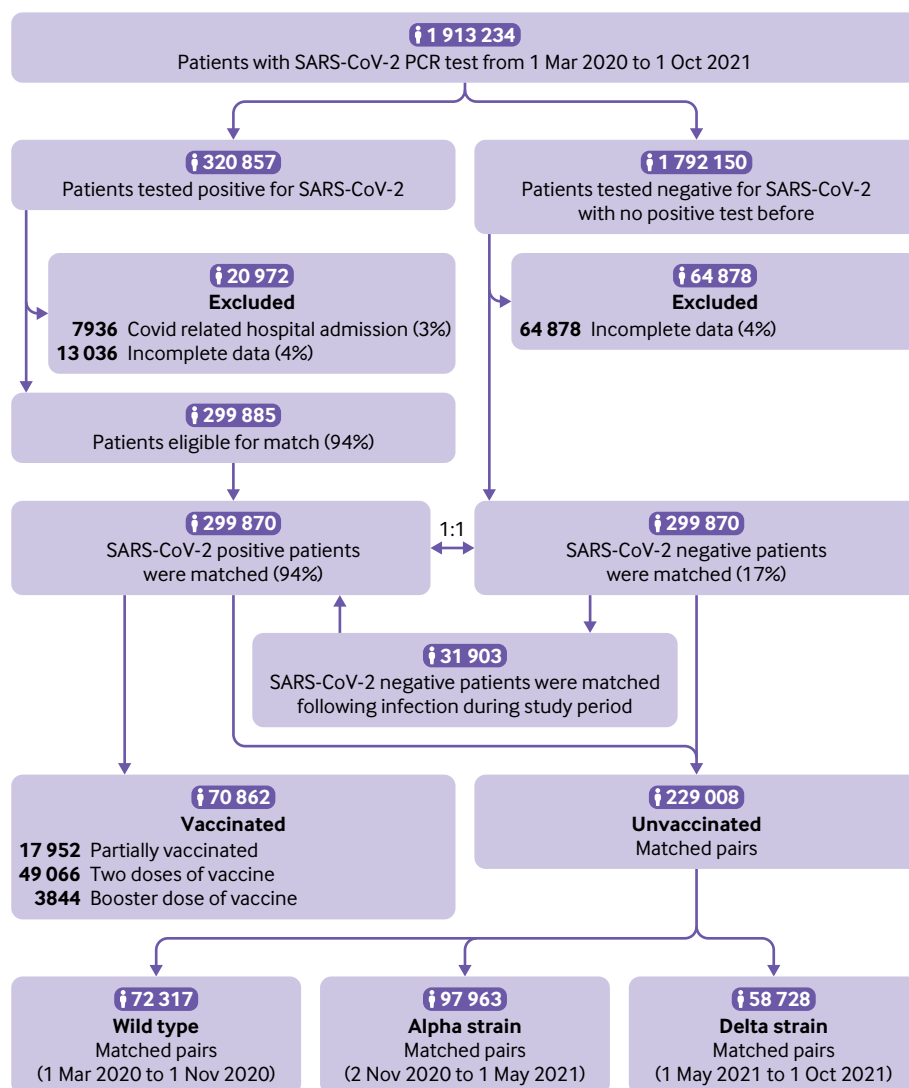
1 913 234
Patients with SARS-CoV-2 PCR test from 1 Mar 2020 to 1 Oct 2021

320 857
Patients tested positive for SARS-CoV-2

1 792 150
Patients tested negative for SARS-CoV-2 with no positive test before

20 972
Excluded
7936 Covid related hospital admission (3%)
13 036 Incomplete data (4%)

64 878
Excluded
64 878 Incomplete data (4%)

299 885
Patients eligible for match (94%)

299 870
SARS-CoV-2 positive patients were matched (94%)

1:1

299 870
SARS-CoV-2 negative patients were matched (17%)

31 903
SARS-CoV-2 negative patients were matched following infection during study period

70 862
Vaccinated
17 952 Partially vaccinated
49 066 Two doses of vaccine
3844 Booster dose of vaccine

229 008
Unvaccinated
Matched pairs

72 317
Wild type
Matched pairs
(1 Mar 2020 to 1 Nov 2020)

97 963
Alpha strain
Matched pairs
(2 Nov 2020 to 1 May 2021)

58 728
Delta strain
Matched pairs
(1 May 2021 to 1 Oct 2021)